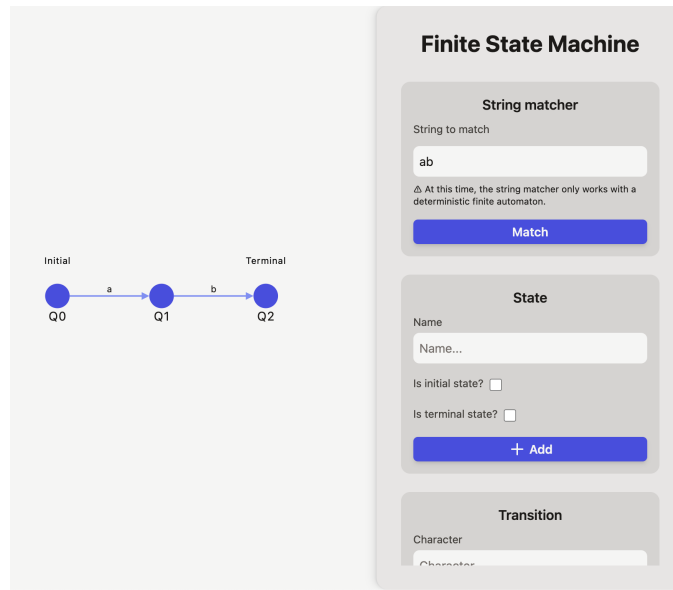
Initial

Terminal

a

b

Q0

Q1

Q2

Finite State Machine

String matcher

String to match

ab

⚠ At this time, the string matcher only works with a deterministic finite automaton.

Match

State

Name

Name...

Is initial state?

Is terminal state?

+ Add

Transition

Character

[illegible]